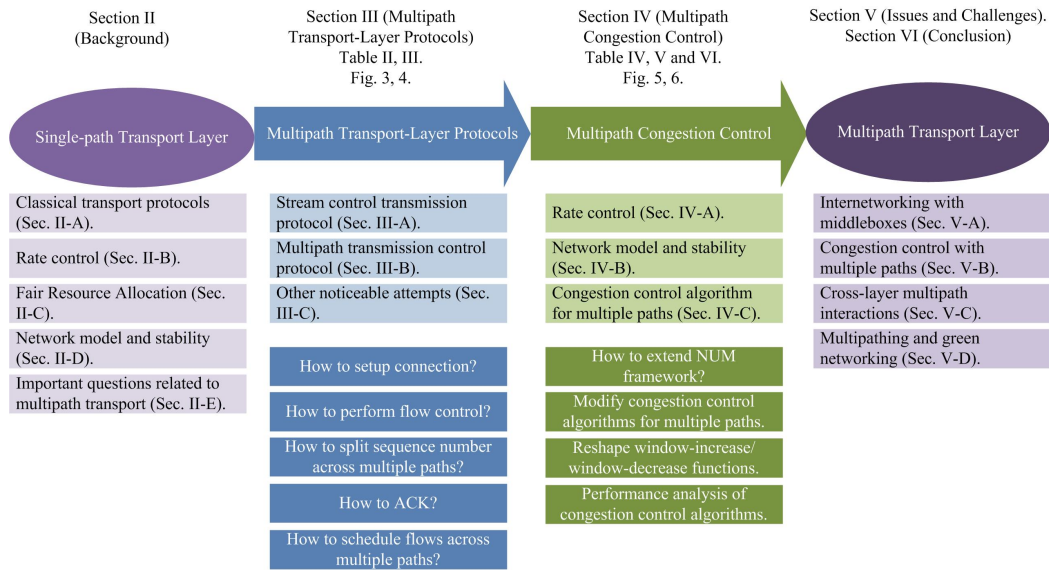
Section II
(Background)

Single-path Transport Layer

Classical transport protocols (Sec. II-A).

Rate control (Sec. II-B).

Fair Resource Allocation (Sec. II-C).

Network model and stability (Sec. II-D).

Important questions related to multipath transport (Sec. II-E).

Section III (Multipath Transport-Layer Protocols)
Table II, III.
Fig. 3, 4.

Multipath Transport-Layer Protocols

Stream control transmission protocol (Sec. III-A).

Multipath transmission control protocol (Sec. III-B).

Other noticeable attempts (Sec. III-C).

How to setup connection?

How to perform flow control?

How to split sequence number across multiple paths?

How to ACK?

How to schedule flows across multiple paths?

Section IV (Multipath Congestion Control)
Table IV, V and VI.
Fig. 5, 6.

Multipath Congestion Control

Rate control (Sec. IV-A).

Network model and stability (Sec. IV-B).

Congestion control algorithm for multiple paths (Sec. IV-C).

How to extend NUM framework?

Modify congestion control algorithms for multiple paths.

Reshape window-increase/ window-decrease functions.

Performance analysis of congestion control algorithms.

Section V (Issues and Challenges).
Section VI (Conclusion)

Multipath Transport Layer

Internetworking with middleboxes (Sec. V-A).

Congestion control with multiple paths (Sec. V-B).

Cross-layer multipath interactions (Sec. V-C).

Multipathing and green networking (Sec. V-D).